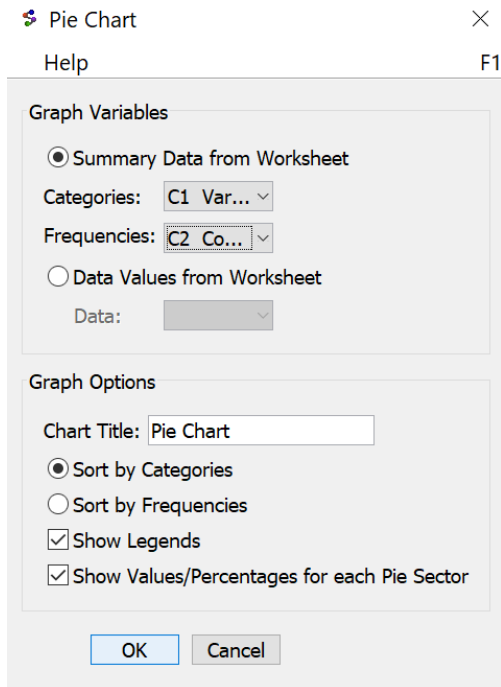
Pie Chart ×

Help F1

Graph Variables

Summary Data from Worksheet

Categories: C1 Var...

Frequencies: C2 Co...

Data Values from Worksheet

Data:

Graph Options

Chart Title: Pie Chart

Sort by Categories

Sort by Frequencies

Show Legends

Show Values/Percentages for each Pie Sector

OK Cancel